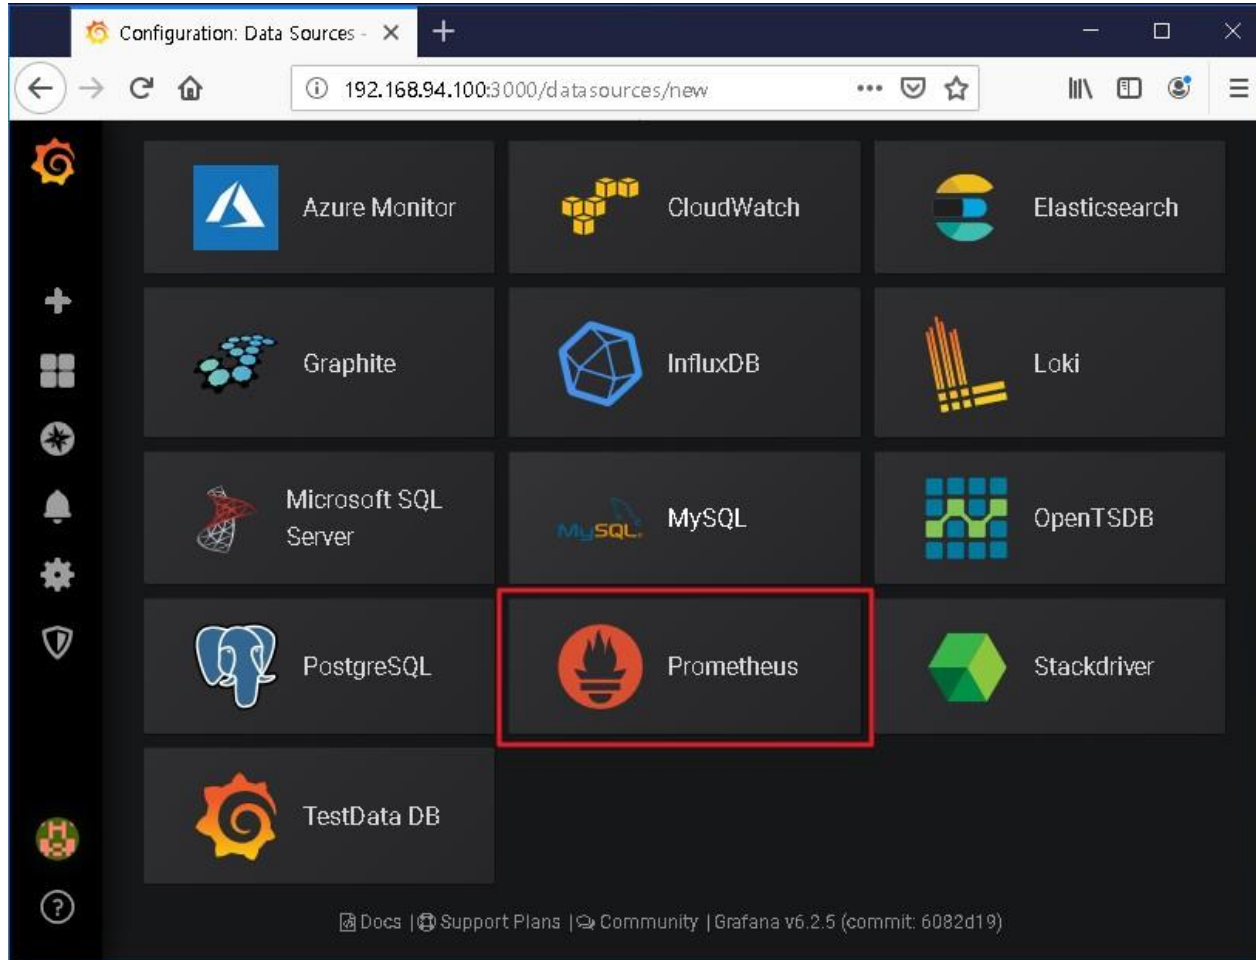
Configuration: Data Sources -

192.168.94.100:3000/datasources/new

Azure Monitor

CloudWatch

Elasticsearch

Graphite

InfluxDB

Loki

Microsoft SQL Server

MySQL

MySQL

OpenTSDB

PostgreSQL

Prometheus

Stackdriver

TestData DB

Docs | Support Plans | Community | Grafana v6.2.5 (commit: 6082d19)